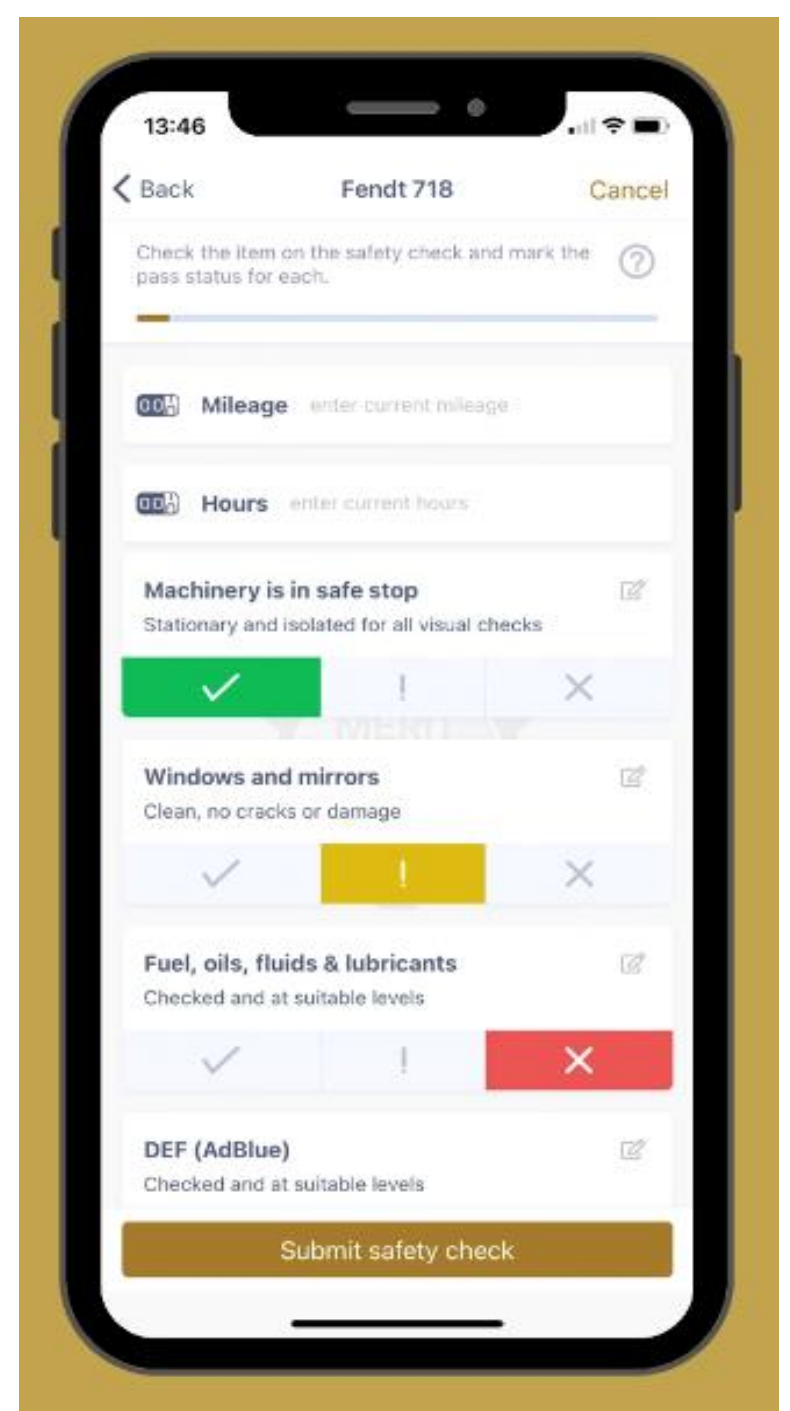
13:46

< Back

Fendt 718

Cancel

Check the item on the safety check and mark the pass status for each.

?

Mileage enter current mileage

Hours enter current hours

Machinery is in safe stop
Stationary and isolated for all visual checks

✓ ! ×

Windows and mirrors
Clean, no cracks or damage

✓ ! ×

Fuel, oils, fluids & lubricants
Checked and at suitable levels

✓ ! ×

DEF (AdBlue)
Checked and at suitable levels

Submit safety check